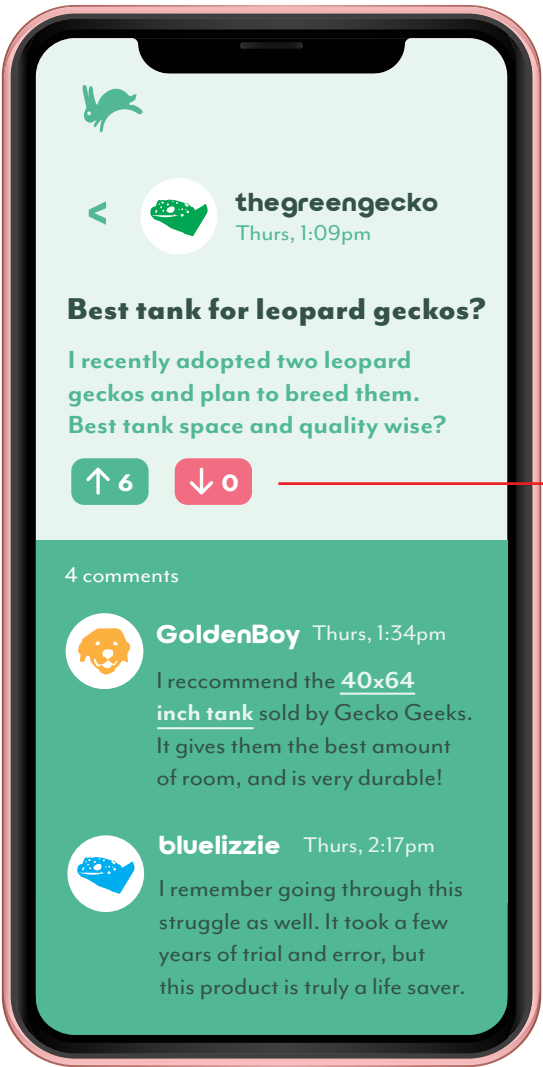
<

thegreengecko
Thurs, 1:09pm

Best tank for leopard geckos?

I recently adopted two leopard geckos and plan to breed them. Best tank space and quality wise?

↑ 6 ↓ 0

4 comments

GoldenBoy Thurs, 1:34pm

I reccommend the 40x64 inch tank sold by Gecko Geeks. It gives them the best amount of room, and is very durable!

bluelizzie Thurs, 2:17pm

I remember going through this struggle as well. It took a few years of trial and error, but this product is truly a life saver.